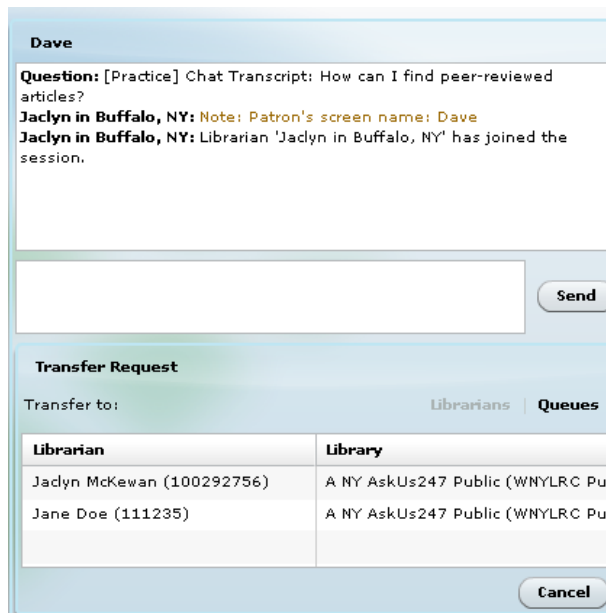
Dave

**Question:** [Practice] Chat Transcript: How can I find peer-reviewed articles?
**Jaclyn in Buffalo, NY:** Note: Patron's screen name: Dave
**Jaclyn in Buffalo, NY:** Librarian 'Jaclyn in Buffalo, NY' has joined the session.

Send

Transfer Request

Transfer to:

Librarians | Queues

| Librarian | Library |
|---|---|
| Jaclyn McKewan (100292756) | A NY AskUs247 Public (WNYLRC Pu |
| Jane Doe (111235) | A NY AskUs247 Public (WNYLRC Pu |
| | |

Cancel